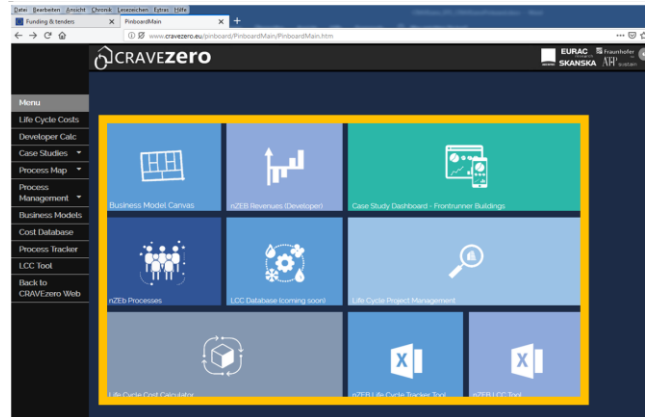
Datei Bearbeiten Ansicht Chronik Lesezeichen Extras Hilfe

Funding & tenders
PinboardMain
+

www.cravezero.eu/pinboard/PinboardMain/PinboardMain.htm

CRAVEzero

EURAC
Fraunhofer
SKANSKA

Menu
Life Cycle Costs
Developer Calc
Case Studies
Process Map
Process Management
Business Models
Cost Database
Process Tracker
LCC Tool
Back to CRAVEzero Web

Business Model Canvas
nZEB Revenues (Developer)
Case Study Dashboard - Frontrunner Buildings
nZEB Processes
LCC Database (coming soon)
Life Cycle Project Management
Life Cycle Cost Calculator
nZEB Life Cycle Tracker Tool
nZEB LCC Tool